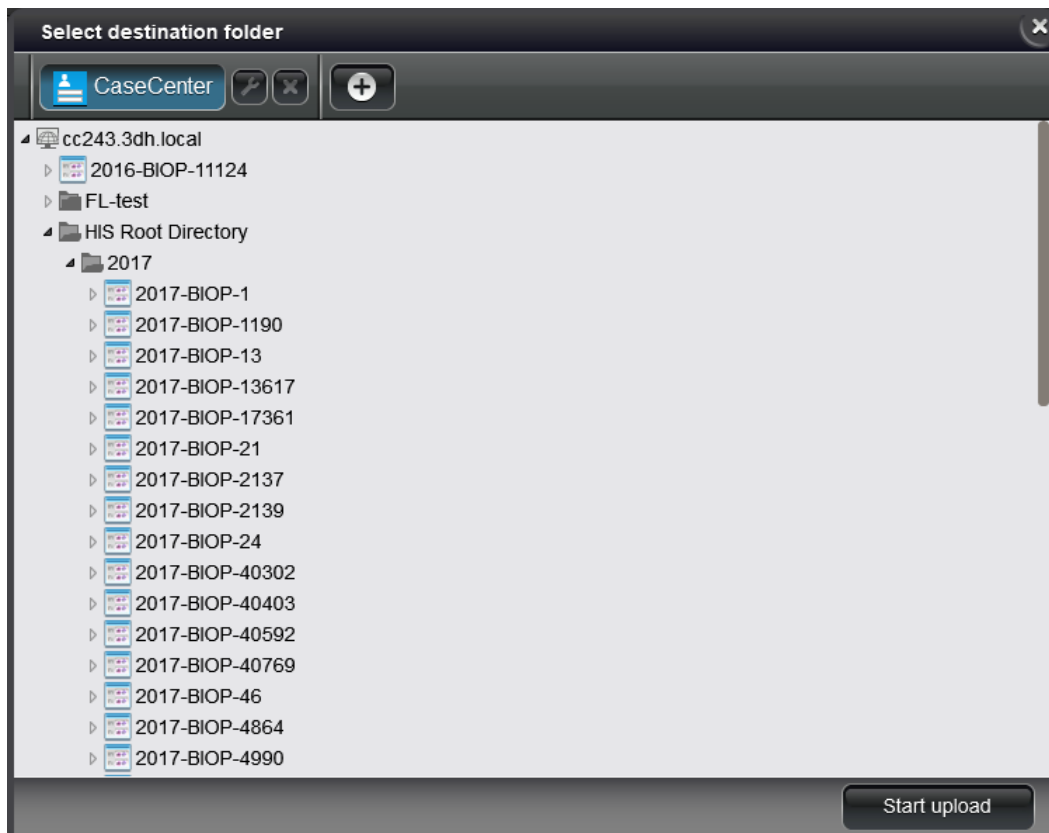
Select destination folder

CaseCenter

cc243.3dh.local
2016-BIOP-11124
FL-test
HIS Root Directory
2017
2017-BIOP-1
2017-BIOP-1190
2017-BIOP-13
2017-BIOP-13617
2017-BIOP-17361
2017-BIOP-21
2017-BIOP-2137
2017-BIOP-2139
2017-BIOP-24
2017-BIOP-40302
2017-BIOP-40403
2017-BIOP-40592
2017-BIOP-40769
2017-BIOP-46
2017-BIOP-4864
2017-BIOP-4990

Start upload